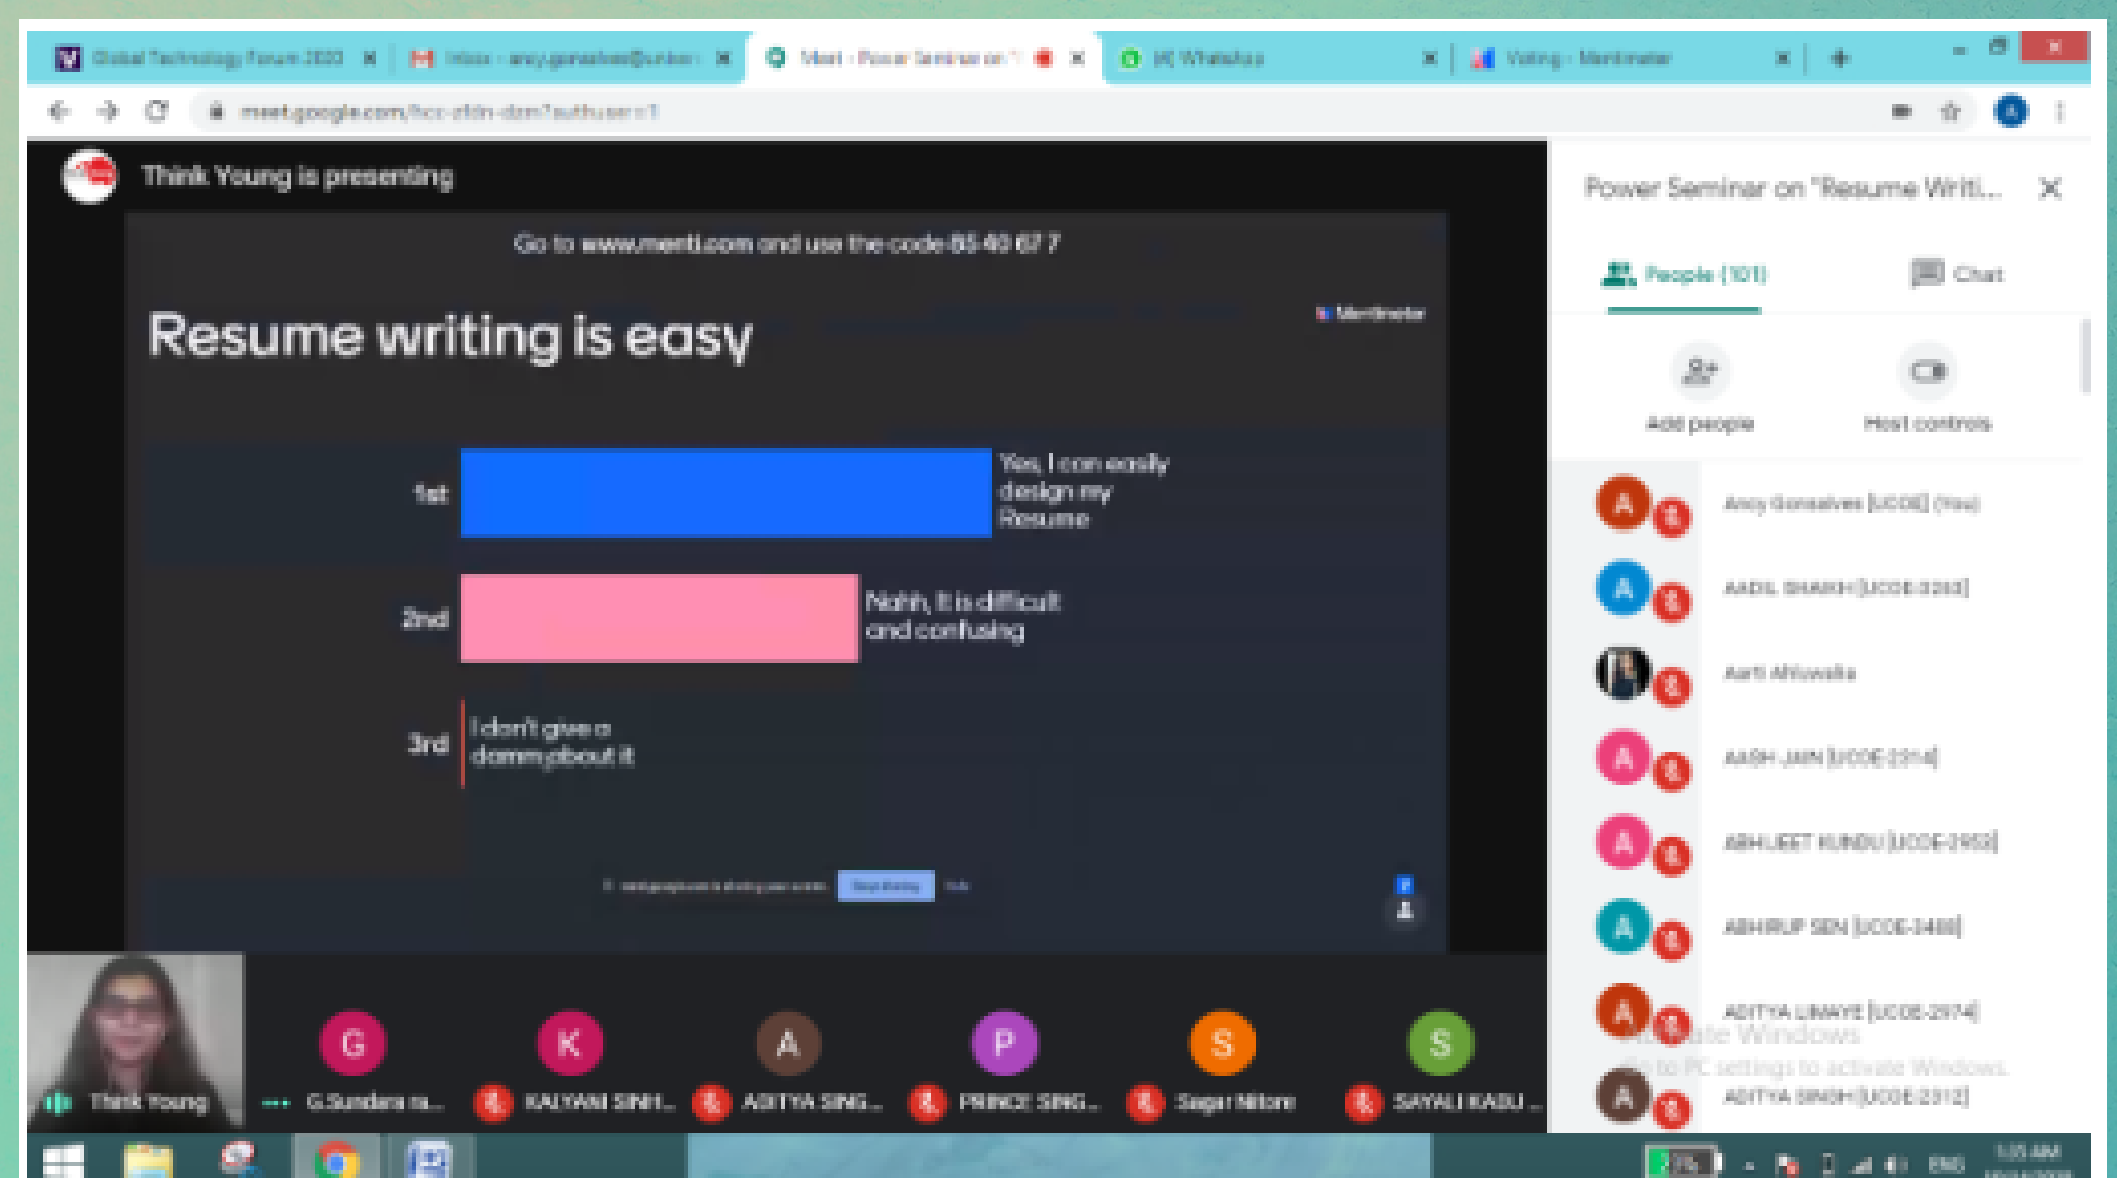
Global Technology Forum 2020 | Inbox - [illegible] | Meet - Power Seminar on | (4) WhatsApp | Voting - Mentimeter

meet.google.com/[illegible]

Think Young is presenting

Go to www.menti.com and use the code 85 40 67 7

Resume writing is easy

Mentimeter

1st Yes, I can easily design my Resume

2nd Nahh, It is difficult and confusing

3rd I don't give a damm about it

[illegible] Stop sharing Hide

Power Seminar on "Resume Writi...

People (101) Chat

Add people Host controls

Ancy Gonsalves [UCOE] (You)
AADIL SHAIKH [UCOE-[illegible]]
Aarti Ahluwalia
AASH JAIN [UCOE-2314]
ABHIJEET KUNDU [UCOE-2952]
ABHIRUP SEN [UCOE-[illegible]]
ADITYA LIMAYE [UCOE-2974]
ADITYA SINGH [UCOE-2312]

Activate Windows
Go to PC settings to activate Windows.

Think Young G.Sundara ra... KALYANI SINH... ADITYA SING... PRINCE SING... Sagar Nikore SAYALI KADU ...

ENG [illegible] AM